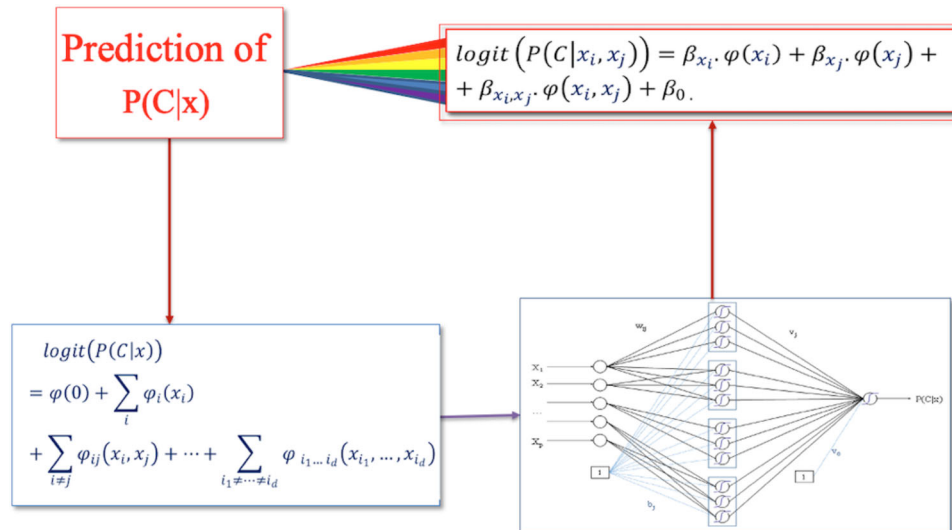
Prediction of P(C|x)

$logit\left(P\left(C\middle|x_i,x_j\right)\right)=\beta_{x_i}.\varphi(x_i)+\beta_{x_j}.\varphi(x_j)+$
$+\beta_{x_i,x_j}.\varphi(x_i,x_j)+\beta_0.$

$logit(P(C|x))$
$=\varphi(0)+\sum_i \varphi_i(x_i)$
$+\sum_{i\neq j}\varphi_{ij}(x_i,x_j)+\cdots+\sum_{i_1\neq\cdots\neq i_d}\varphi_{\,i_1\ldots i_d}(x_{i_1},\ldots,x_{i_d})$

$w_{ij}$
$v_j$
$X_1$
$X_2$
...
$X_p$
1
$b_j$
1
$v_0$
P(C|x)